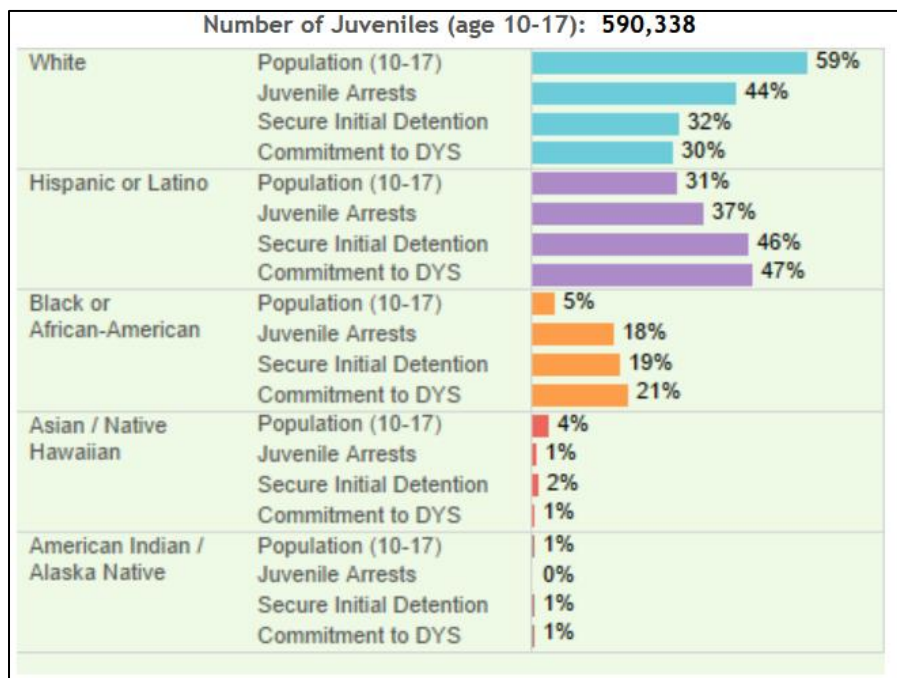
Number of Juveniles (age 10-17): 590,338

| | | |
|---|---|---|
| White | Population (10-17) | 59% |
| | Juvenile Arrests | 44% |
| | Secure Initial Detention | 32% |
| | Commitment to DYS | 30% |
| Hispanic or Latino | Population (10-17) | 31% |
| | Juvenile Arrests | 37% |
| | Secure Initial Detention | 46% |
| | Commitment to DYS | 47% |
| Black or African-American | Population (10-17) | 5% |
| | Juvenile Arrests | 18% |
| | Secure Initial Detention | 19% |
| | Commitment to DYS | 21% |
| Asian / Native Hawaiian | Population (10-17) | 4% |
| | Juvenile Arrests | 1% |
| | Secure Initial Detention | 2% |
| | Commitment to DYS | 1% |
| American Indian / Alaska Native | Population (10-17) | 1% |
| | Juvenile Arrests | 0% |
| | Secure Initial Detention | 1% |
| | Commitment to DYS | 1% |